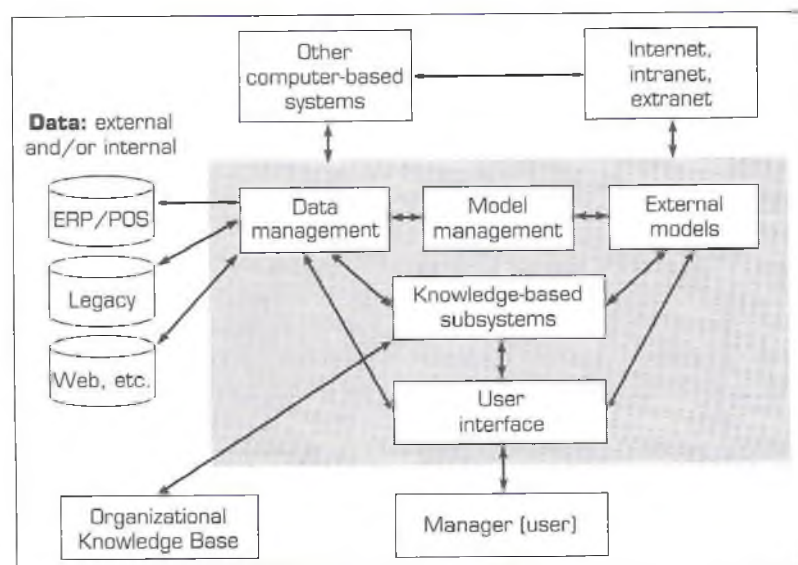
Other computer-based systems

Internet, intranet, extranet

**Data:** external and/or internal

ERP/POS

Legacy

Web, etc.

Data management

Model management

External models

Knowledge-based subsystems

User interface

Organizational Knowledge Base

Manager (user)